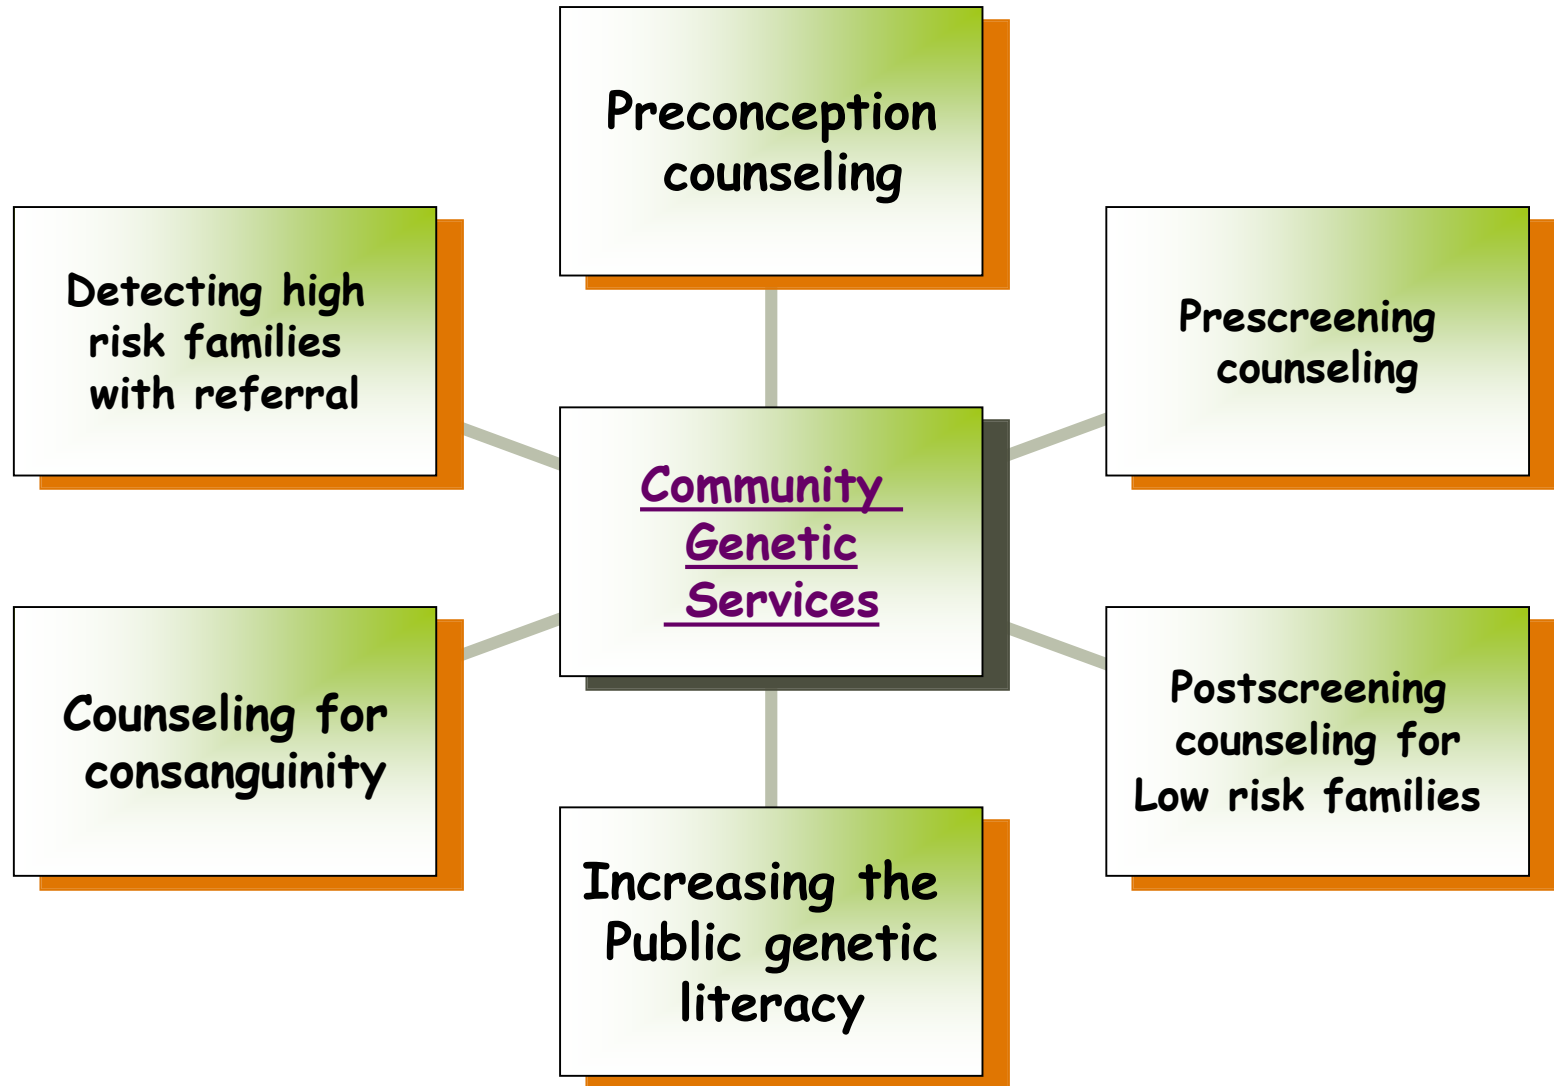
Preconception counseling

Detecting high risk families with referral

Prescreening counseling

Community Genetic Services

Counseling for consanguinity

Postscreening counseling for Low risk families

Increasing the Public genetic literacy